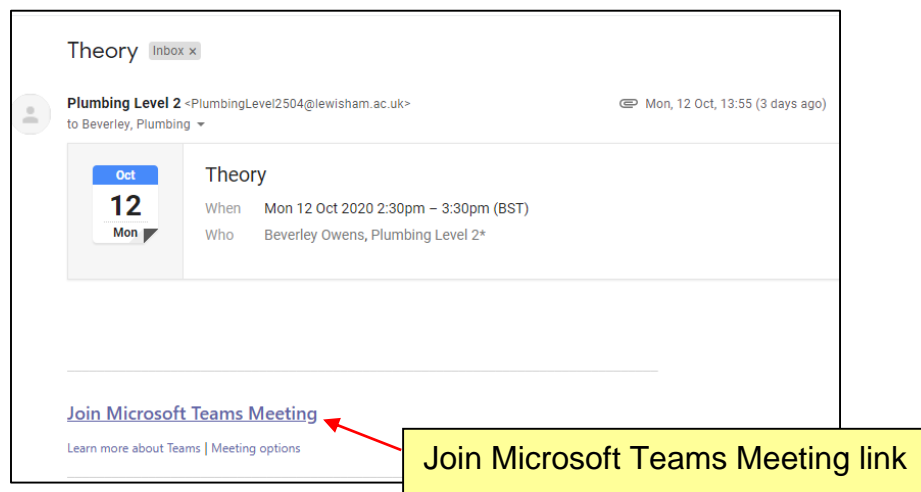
Theory Inbox ×

Plumbing Level 2 <PlumbingLevel2504@lewisham.ac.uk>
to Beverley, Plumbing

Mon, 12 Oct, 13:55 (3 days ago)

Oct
12
Mon

Theory
When Mon 12 Oct 2020 2:30pm – 3:30pm (BST)
Who Beverley Owens, Plumbing Level 2*

Join Microsoft Teams Meeting

Learn more about Teams | Meeting options

Join Microsoft Teams Meeting link